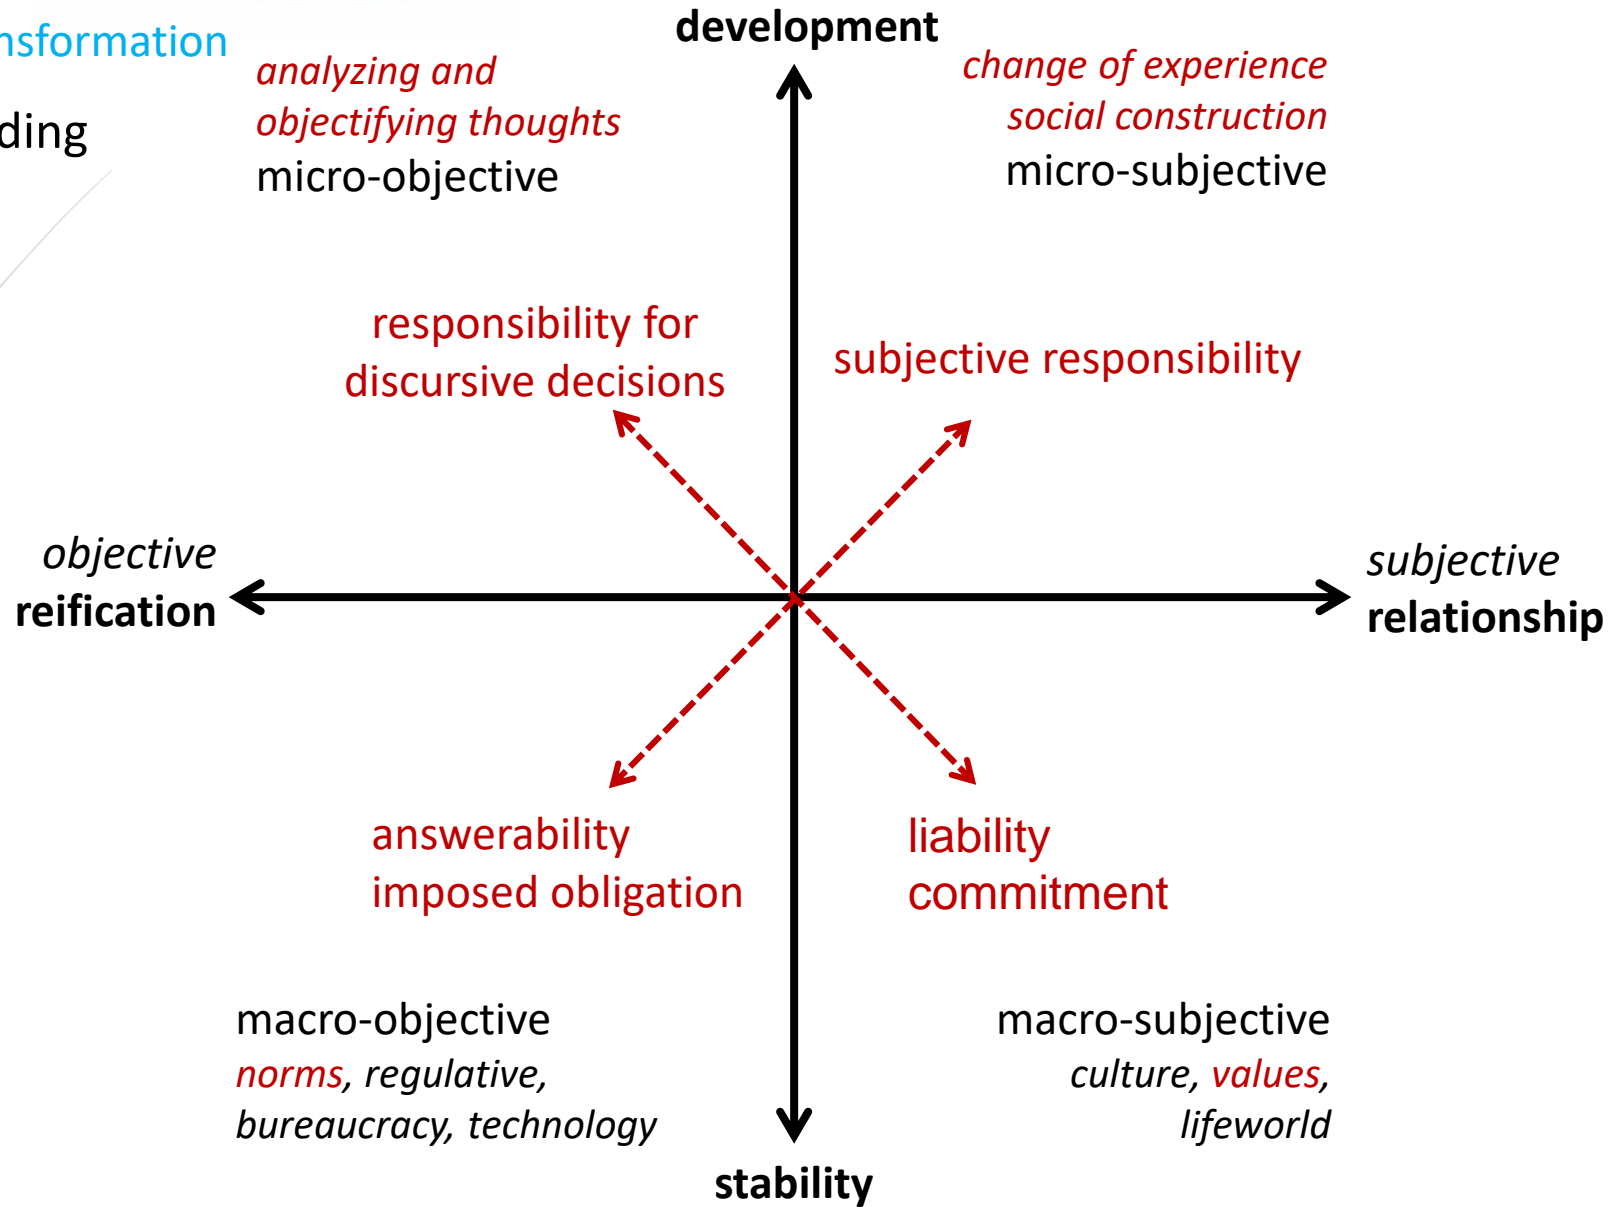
nsformation

ding

development

analyzing and objectifying thoughts
micro-objective

change of experience
social construction
micro-subjective

responsibility for discursive decisions

subjective responsibility

objective
reification

subjective
relationship

answerability
imposed obligation

liability
commitment

macro-objective
norms, regulative, bureaucracy, technology

macro-subjective
culture, values, lifeworld

stability